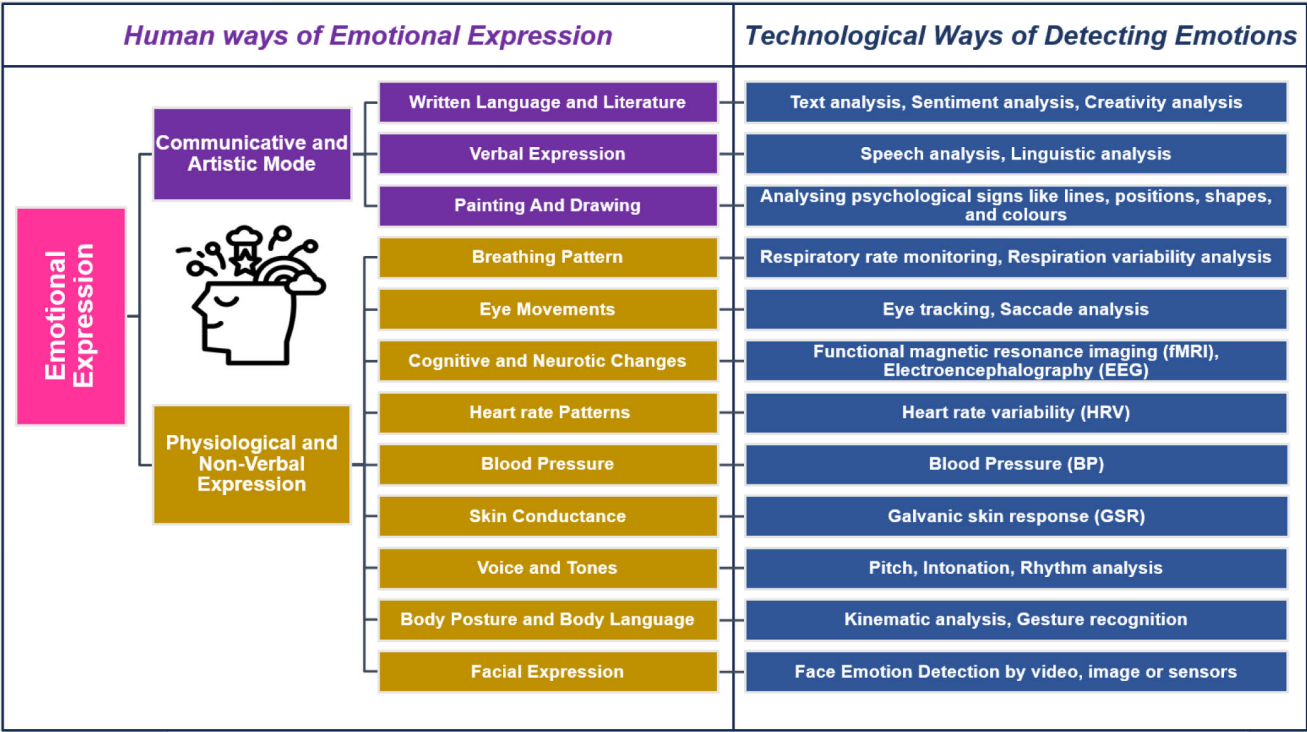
Human ways of Emotional Expression

Technological Ways of Detecting Emotions

Emotional Expression

Communicative and Artistic Mode

Physiological and Non-Verbal Expression

| Human ways of Emotional Expression | Technological Ways of Detecting Emotions |
|---|---|
| Written Language and Literature | Text analysis, Sentiment analysis, Creativity analysis |
| Verbal Expression | Speech analysis, Linguistic analysis |
| Painting And Drawing | Analysing psychological signs like lines, positions, shapes, and colours |
| Breathing Pattern | Respiratory rate monitoring, Respiration variability analysis |
| Eye Movements | Eye tracking, Saccade analysis |
| Cognitive and Neurotic Changes | Functional magnetic resonance imaging (fMRI), Electroencephalography (EEG) |
| Heart rate Patterns | Heart rate variability (HRV) |
| Blood Pressure | Blood Pressure (BP) |
| Skin Conductance | Galvanic skin response (GSR) |
| Voice and Tones | Pitch, Intonation, Rhythm analysis |
| Body Posture and Body Language | Kinematic analysis, Gesture recognition |
| Facial Expression | Face Emotion Detection by video, image or sensors |